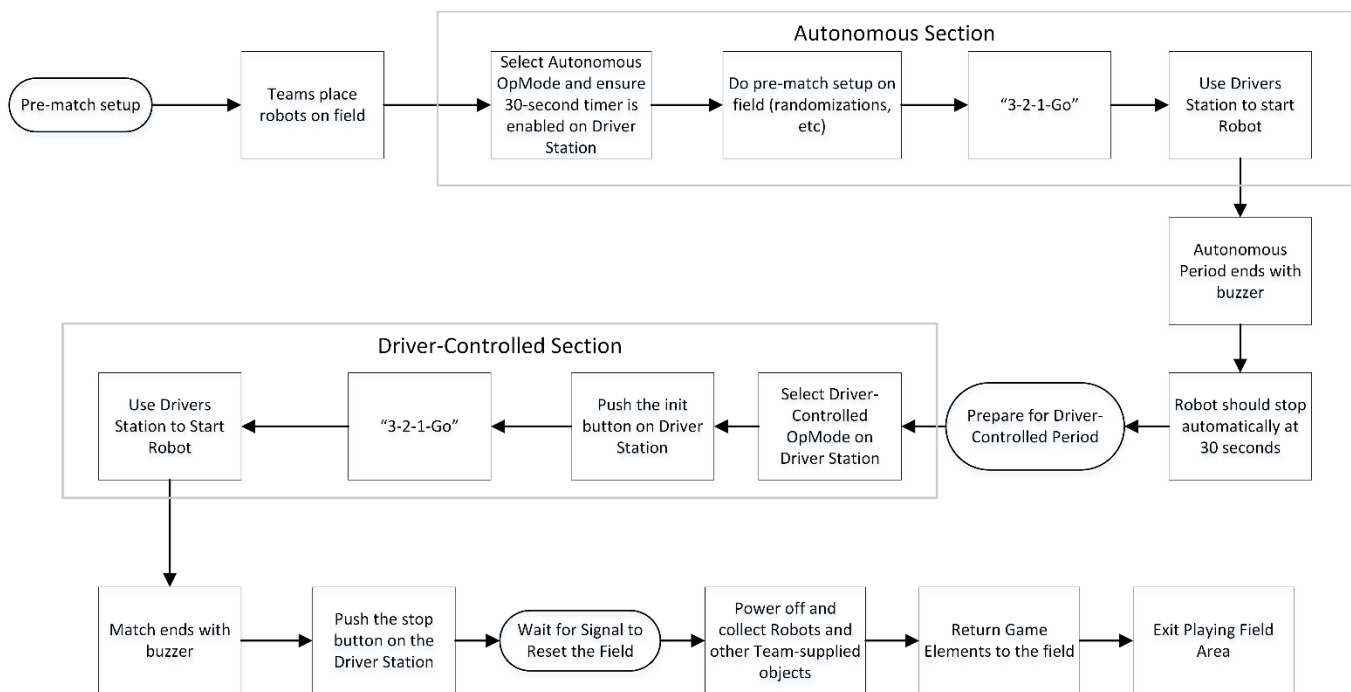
Pre-match setup

Teams place robots on field

Autonomous Section

Select Autonomous OpMode and ensure 30-second timer is enabled on Driver Station

Do pre-match setup on field (randomizations, etc)

"3-2-1-Go"

Use Drivers Station to start Robot

Autonomous Period ends with buzzer

Robot should stop automatically at 30 seconds

Prepare for Driver-Controlled Period

Driver-Controlled Section

Select Driver-Controlled OpMode on Driver Station

Push the init button on Driver Station

"3-2-1-Go"

Use Drivers Station to Start Robot

Match ends with buzzer

Push the stop button on the Driver Station

Wait for Signal to Reset the Field

Power off and collect Robots and other Team-supplied objects

Return Game Elements to the field

Exit Playing Field Area